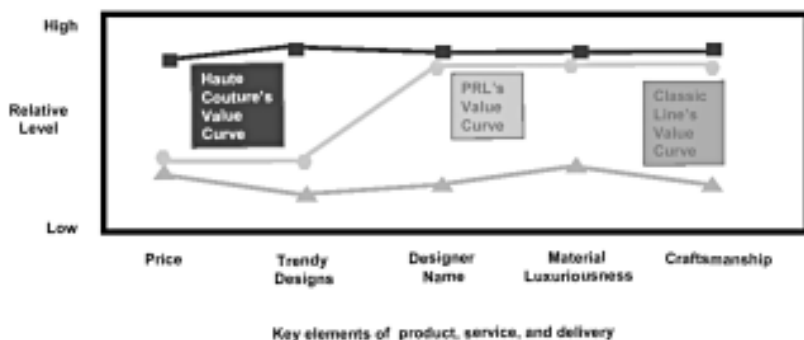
High

Relative Level

Low

Haute Couture's Value Curve

PRL's Value Curve

Classic Line's Value Curve

Price

Trendy Designs

Designer Name

Material Luxuriousness

Craftsmanship

Key elements of product, service, and delivery